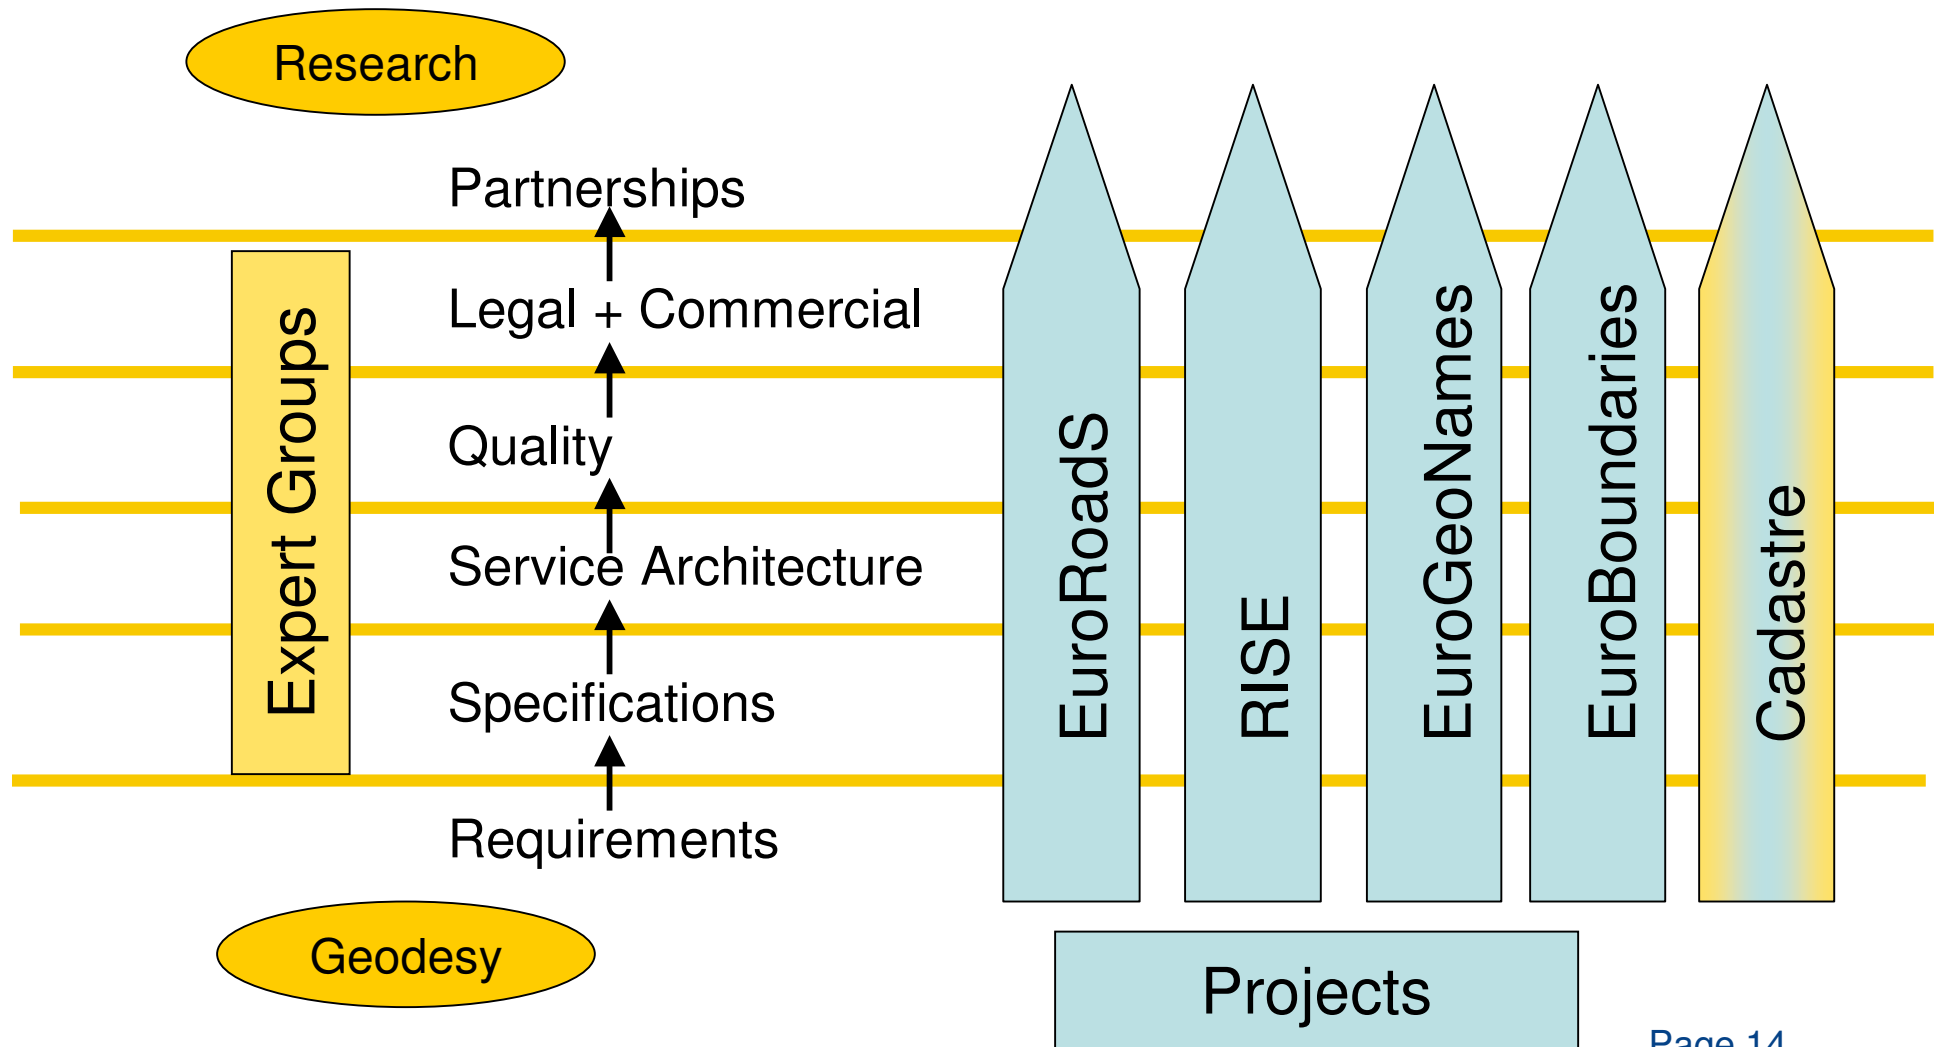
Research

Partnerships

Legal + Commercial

Quality

Service Architecture

Specifications

Requirements

Expert Groups

EuroRoadS

RISE

EuroGeoNames

EuroBoundaries

Cadastre

Geodesy

Projects

Page 14